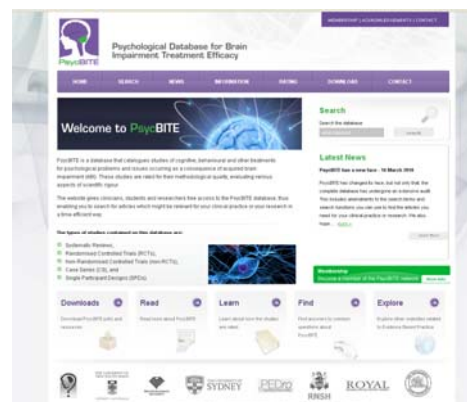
MEMBERSHIP | ACKNOWLEDGEMENTS | CONTACT

PsycBITE

Psychological Database for Brain Impairment Treatment Efficacy

HOME SEARCH NEWS INFORMATION RATING DOWNLOAD CONTACT

Welcome to PsycBITE

PsycBITE is a database that catalogues studies of cognitive, behavioural and other treatments for psychological problems and issues occurring as a consequence of acquired brain impairment (ABI). These studies are rated for their methodological quality, evaluating various aspects of scientific rigour.

The website gives clinicians, students and researchers free access to the PsycBITE database, thus enabling you to search for articles which might be relevant to your clinical practice or your research in a time efficient way.

The types of studies contained on this database are:

Systematic Reviews,
Randomised Controlled Trials (RCTs),
Non-Randomised Controlled Trials (non-RCTs),
Case Series (CS), and
Single Participant Designs (SPDs).

Search

Search the database

Search

Latest News

PsycBITE has a new face - 10 March 2010

PsycBITE has changed its face, but not only that, the complete database has undergone an extensive audit. This includes amendments to the search terms and search functions you can use to find the articles you need for your clinical practice or research. We also hope... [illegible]

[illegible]

Membership

Become a member of the PsycBITE network

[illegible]

Downloads

Download PsycBITE pdfs and resources

Read

Read more about PsycBITE

Learn

Learn about how the studies are rated

Find

Find answers to common questions about PsycBITE

Explore

Explore other websites related to Evidence Based Practice

SYDNEY

PEDro

RNSH

ROYAL